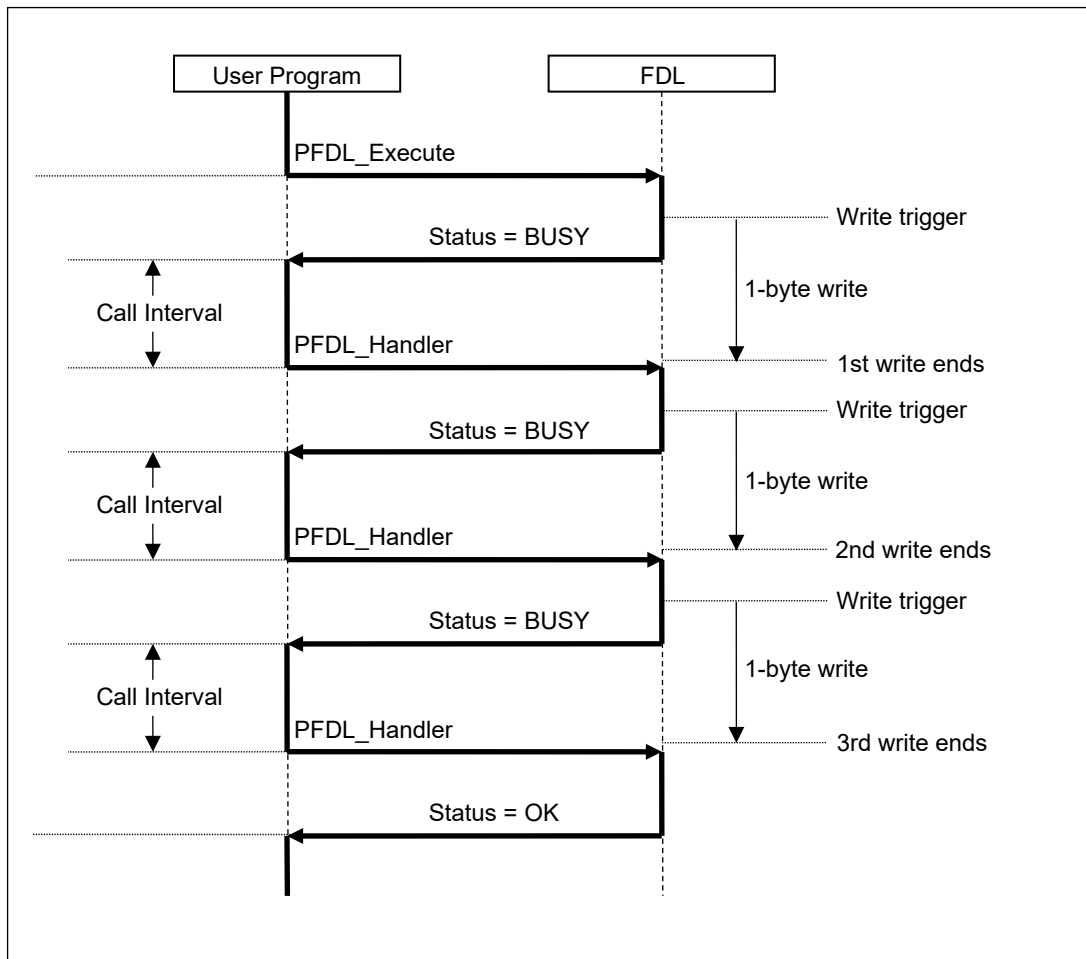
User Program

FDL

PFDL_Execute

Write trigger

Status = BUSY

Call Interval

1-byte write

PFDL_Handler

1st write ends

Write trigger

Status = BUSY

Call Interval

1-byte write

PFDL_Handler

2nd write ends

Write trigger

Status = BUSY

Call Interval

1-byte write

PFDL_Handler

3rd write ends

Status = OK